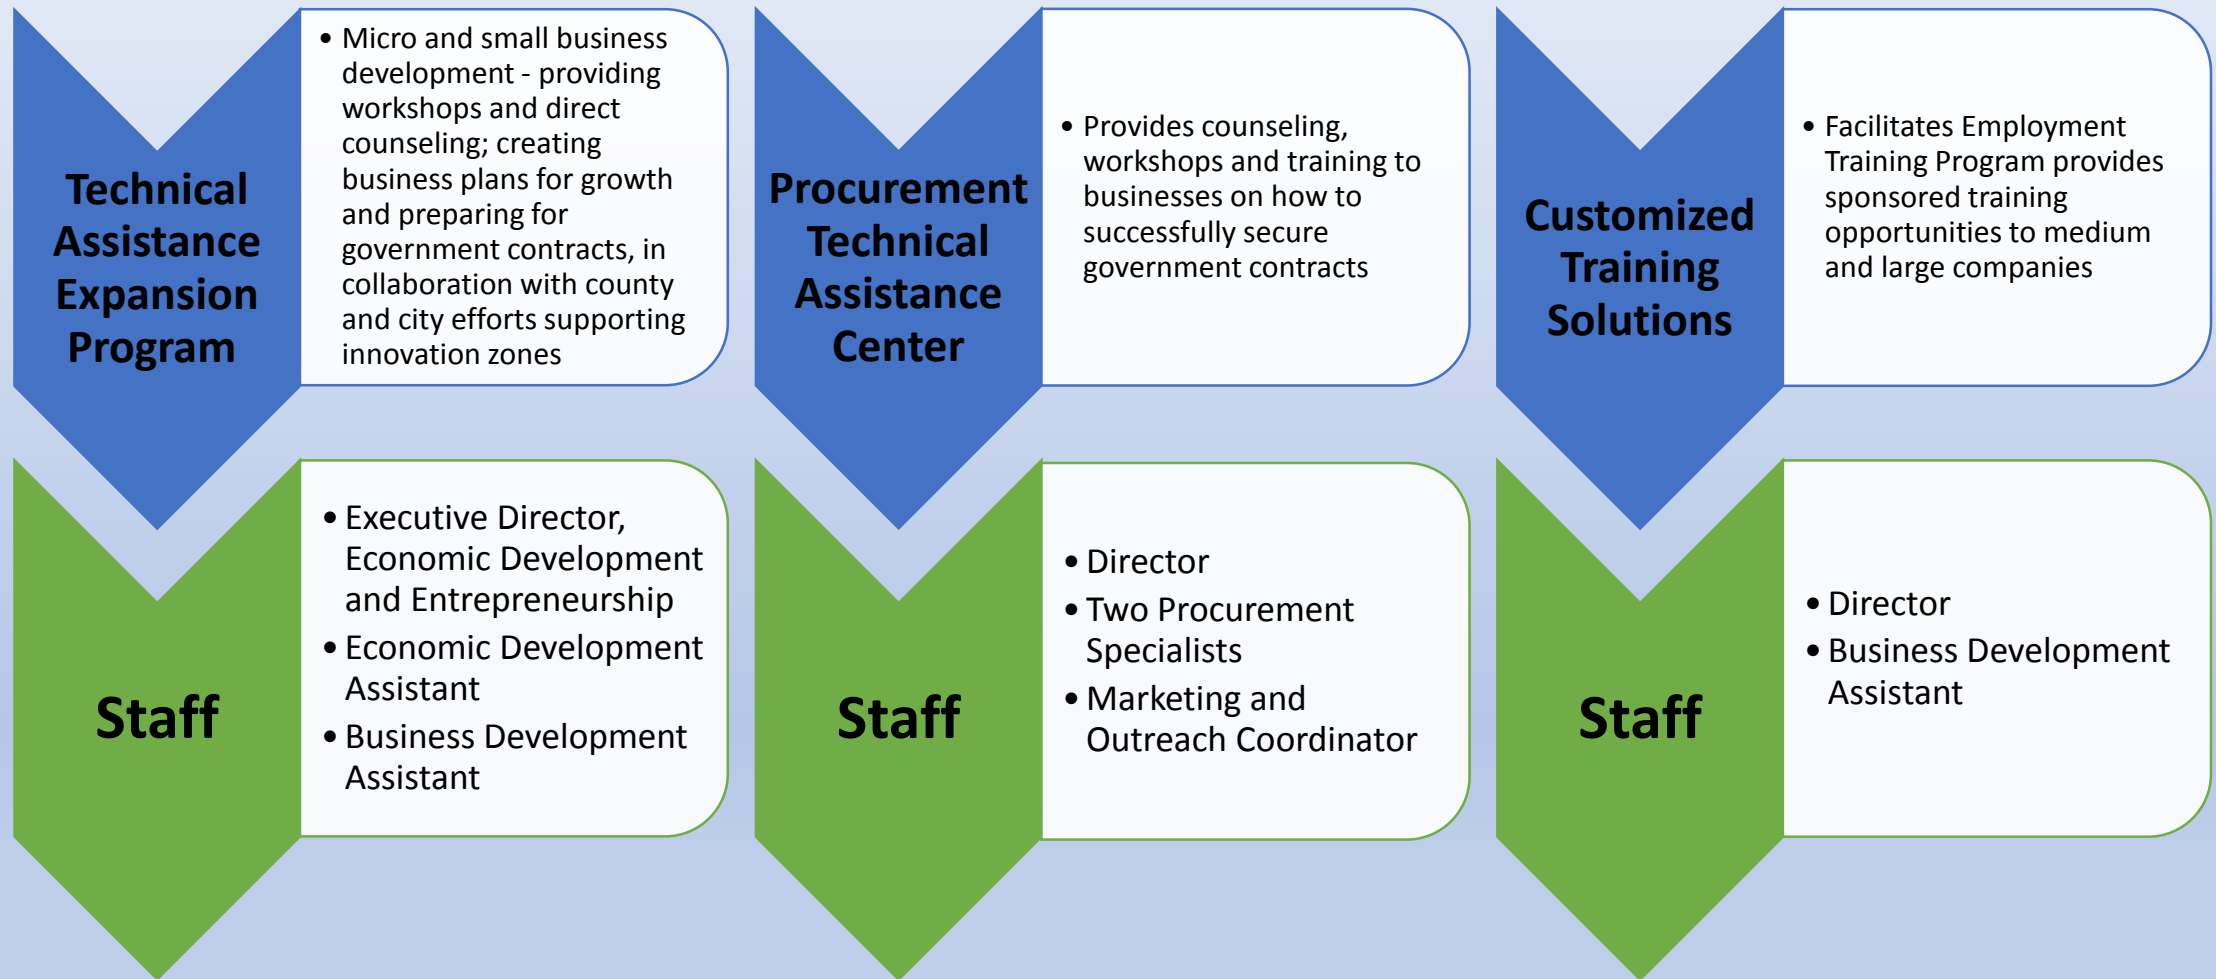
Technical Assistance Expansion Program

- Micro and small business development - providing workshops and direct counseling; creating business plans for growth and preparing for government contracts, in collaboration with county and city efforts supporting innovation zones

Staff

- Executive Director, Economic Development and Entrepreneurship
- Economic Development Assistant
- Business Development Assistant

Procurement Technical Assistance Center

- Provides counseling, workshops and training to businesses on how to successfully secure government contracts

Staff

- Director
- Two Procurement Specialists
- Marketing and Outreach Coordinator

Customized Training Solutions

- Facilitates Employment Training Program provides sponsored training opportunities to medium and large companies

Staff

- Director
- Business Development Assistant